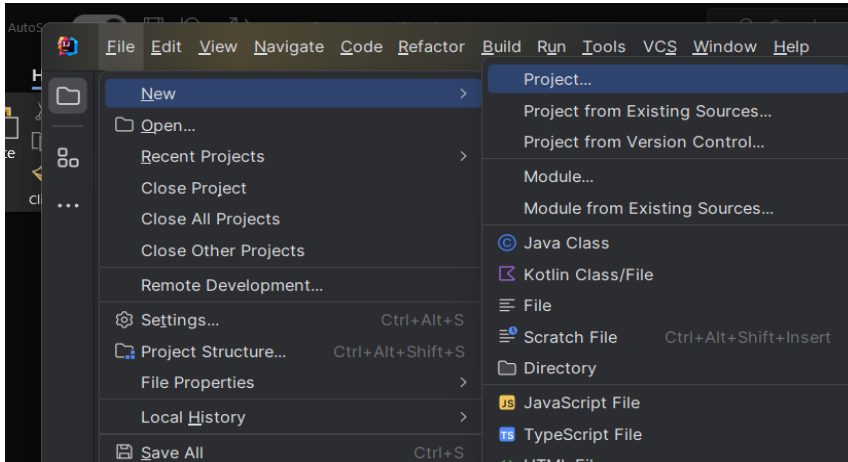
File Edit View Navigate Code Refactor Build Run Tools VCS Window Help

New
Open...
Recent Projects
Close Project
Close All Projects
Close Other Projects
Remote Development...
Settings... Ctrl+Alt+S
Project Structure... Ctrl+Alt+Shift+S
File Properties
Local History
Save All Ctrl+S

Project...
Project from Existing Sources...
Project from Version Control...
Module...
Module from Existing Sources...
Java Class
Kotlin Class/File
File
Scratch File Ctrl+Alt+Shift+Insert
Directory
JavaScript File
TypeScript File
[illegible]